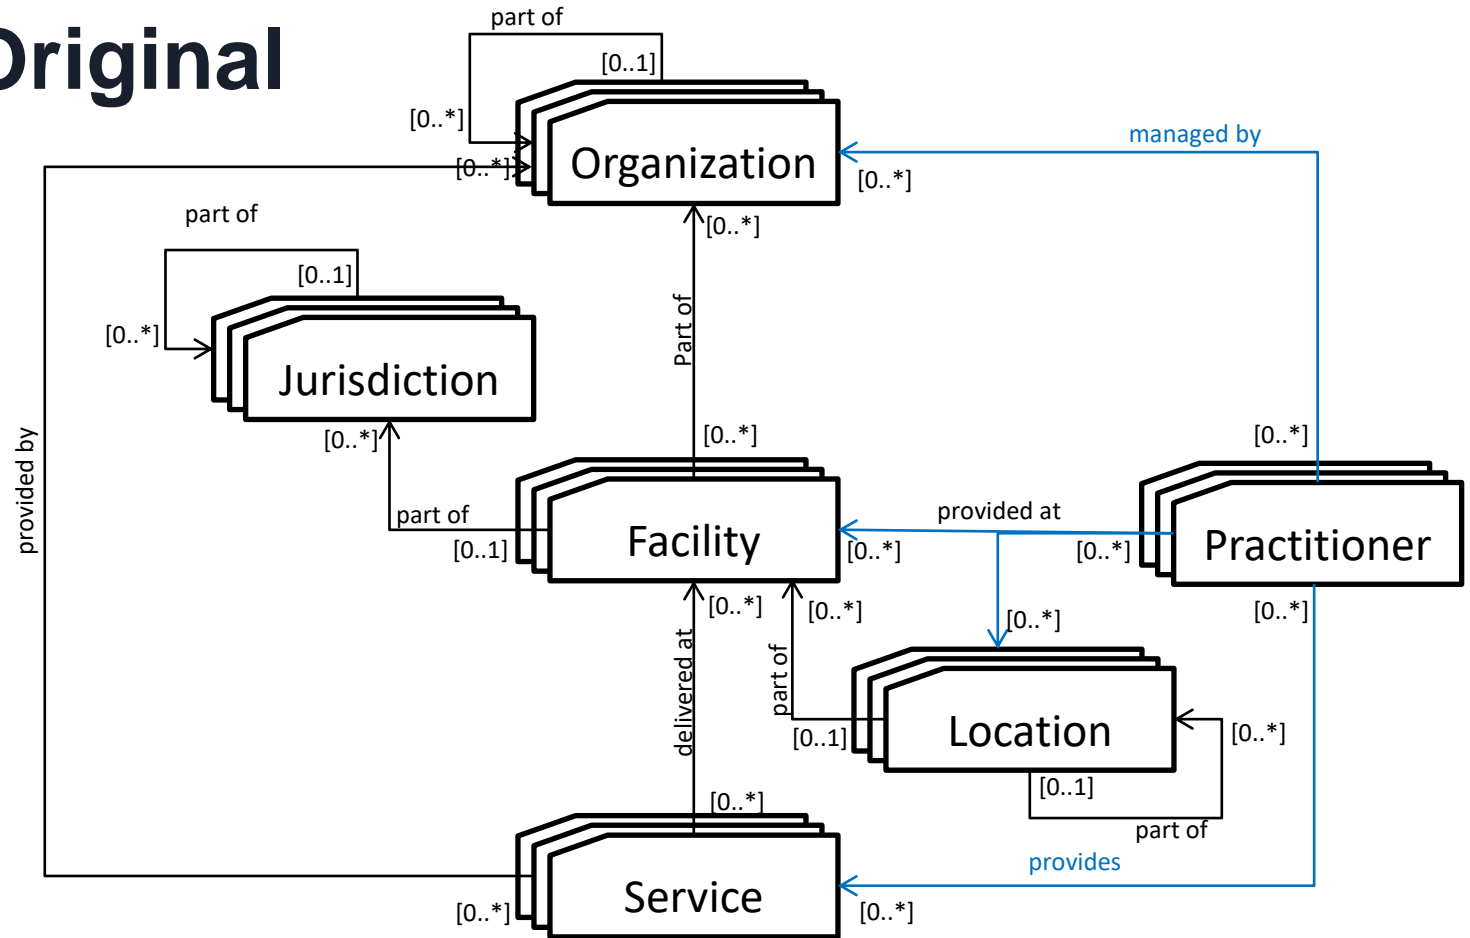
Original

part of
[0..1]
[0..*]
[0..*]
Organization
managed by
[0..*]
[0..*]
part of
[0..1]
[0..*]
Jurisdiction
Part of
provided by
[0..*]
[0..*]
[0..*]
part of
[0..1]
Facility
provided at
[0..*]
[0..*]
Practitioner
[0..*]
[0..*]
[0..*]
[0..*]
delivered at
part of
[0..1]
Location
[0..*]
[0..1]
[0..*]
part of
provides
[0..*]
Service
[0..*]